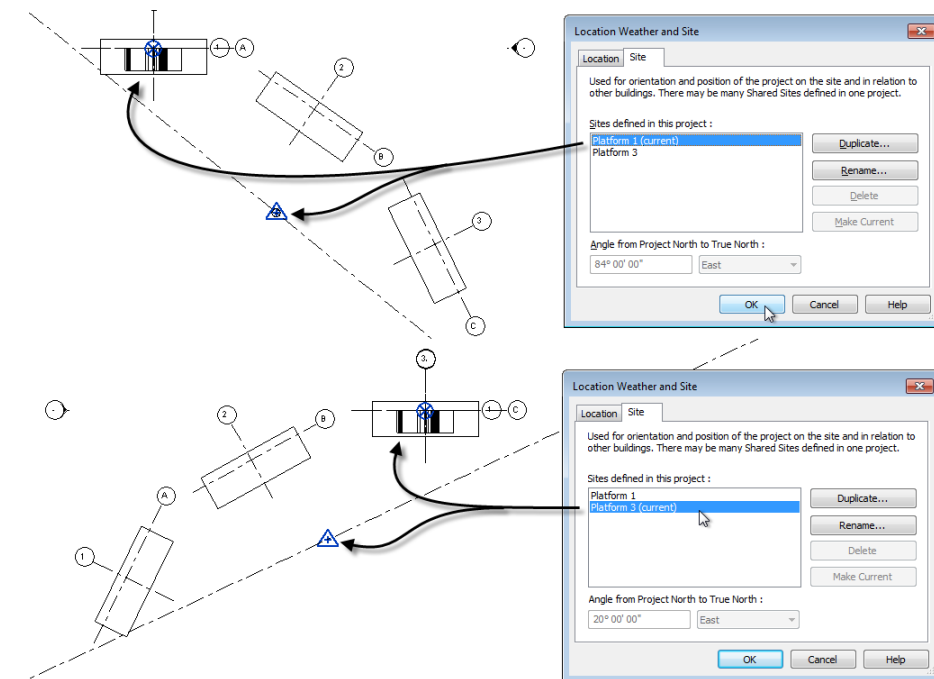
1 A
2
B
3
C

Location Weather and Site
Location Site
Used for orientation and position of the project on the site and in relation to other buildings. There may be many Shared Sites defined in one project.
Sites defined in this project :
Platform 1 (current)
Platform 3
Duplicate...
Rename...
Delete
Make Current
Angle from Project North to True North :
84° 00' 00"
East
OK Cancel Help

3
2 B
1 C
A
1

Location Weather and Site
Location Site
Used for orientation and position of the project on the site and in relation to other buildings. There may be many Shared Sites defined in one project.
Sites defined in this project :
Platform 1
Platform 3 (current)
Duplicate...
Rename...
Delete
Make Current
Angle from Project North to True North :
20° 00' 00"
East
OK Cancel Help